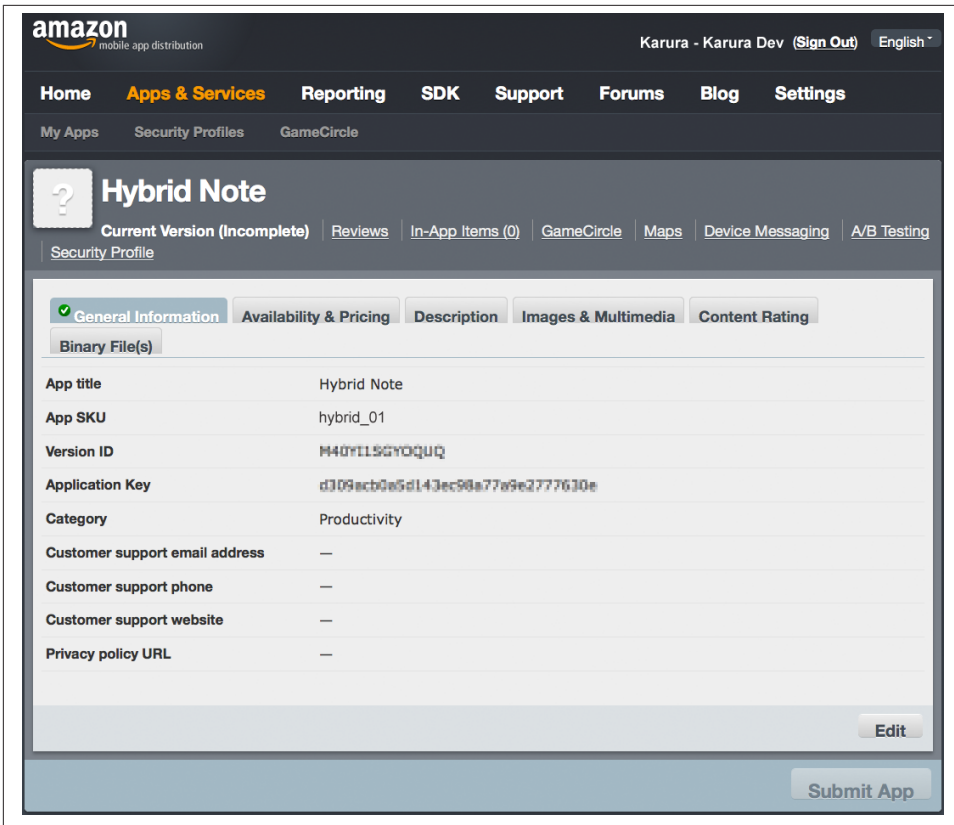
amazon mobile app distribution

Karura - Karura Dev (Sign Out) English

Home Apps & Services Reporting SDK Support Forums Blog Settings

My Apps Security Profiles GameCircle

?

Hybrid Note

Current Version (Incomplete) | Reviews | In-App Items (0) | GameCircle | Maps | Device Messaging | A/B Testing | Security Profile

General Information | Availability & Pricing | Description | Images & Multimedia | Content Rating | Binary File(s)

| | |
|---|---|
| App title | Hybrid Note |
| App SKU | hybrid_01 |
| Version ID | M40YI15GYOQUQ |
| Application Key | d309acb0a5d143ec98a77a9e2777630e |
| Category | Productivity |
| Customer support email address | — |
| Customer support phone | — |
| Customer support website | — |
| Privacy policy URL | — |

Edit

Submit App